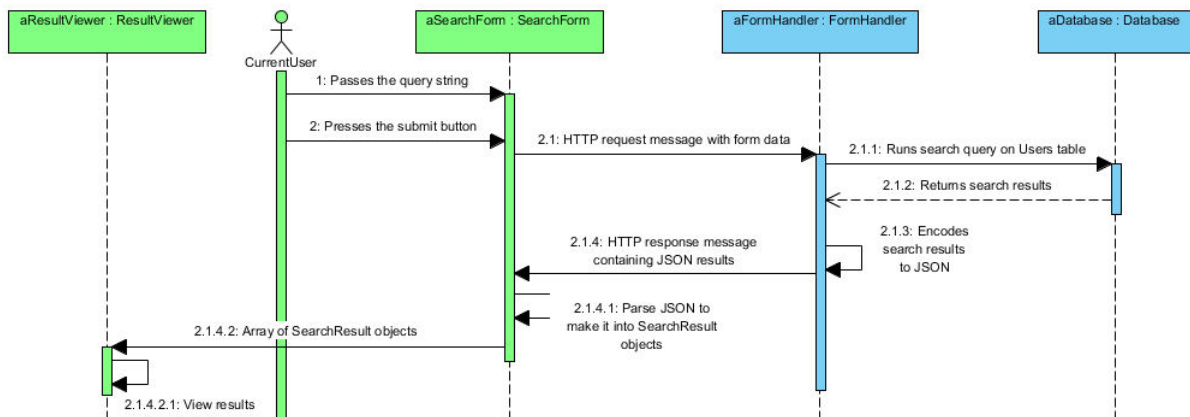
aResultViewer : ResultViewer

CurrentUser

aSearchForm : SearchForm

aFormHandler : FormHandler

aDatabase : Database

1: Passes the query string

2: Presses the submit button

2.1: HTTP request message with form data

2.1.1: Runs search query on Users table

2.1.2: Returns search results

2.1.3: Encodes search results to JSON

2.1.4: HTTP response message containing JSON results

2.1.4.1: Parse JSON to make it into SearchResult objects

2.1.4.2: Array of SearchResult objects

2.1.4.2.1: View results